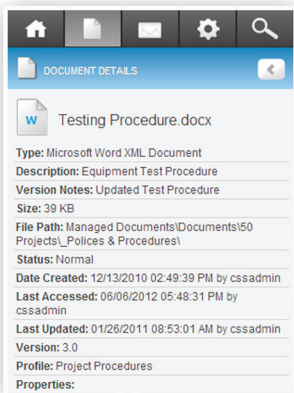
DOCUMENT DETAILS

W

Testing Procedure.docx

Type: Microsoft Word XML Document

Description: Equipment Test Procedure

Version Notes: Updated Test Procedure

Size: 39 KB

File Path: Managed Documents\Documents\50 Projects\_Polices & Procedures\

Status: Normal

Date Created: 12/13/2010 02:49:39 PM by cssadmin

Last Accessed: 06/06/2012 05:48:31 PM by cssadmin

Last Updated: 01/26/2011 08:53:01 AM by cssadmin

Version: 3.0

Profile: Project Procedures

Properties: